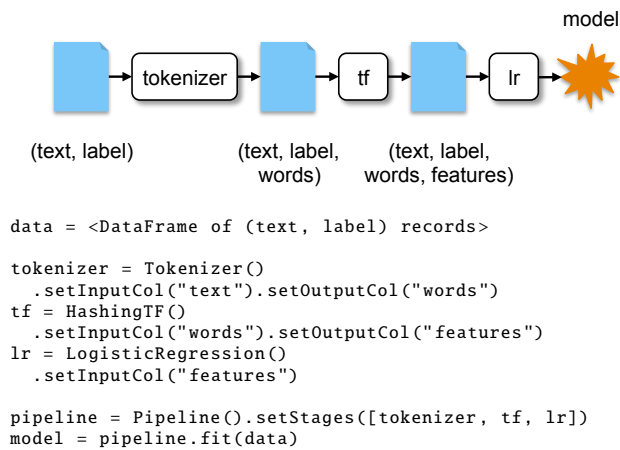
model

tokenizer

tf

lr

(text, label)

(text, label, words)

(text, label, words, features)

data = <DataFrame of (text, label) records>

tokenizer = Tokenizer()
  .setInputCol("text").setOutputCol("words")
tf = HashingTF()
  .setInputCol("words").setOutputCol("features")
lr = LogisticRegression()
  .setInputCol("features")

pipeline = Pipeline().setStages([tokenizer, tf, lr])
model = pipeline.fit(data)